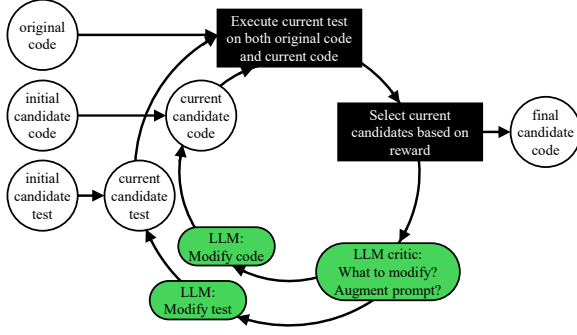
original code

Execute current test on both original code and current code

initial candidate code

current candidate code

Select current candidates based on reward

final candidate code

initial candidate test

current candidate test

LLM: Modify code

LLM critic: What to modify? Augment prompt?

LLM: Modify test